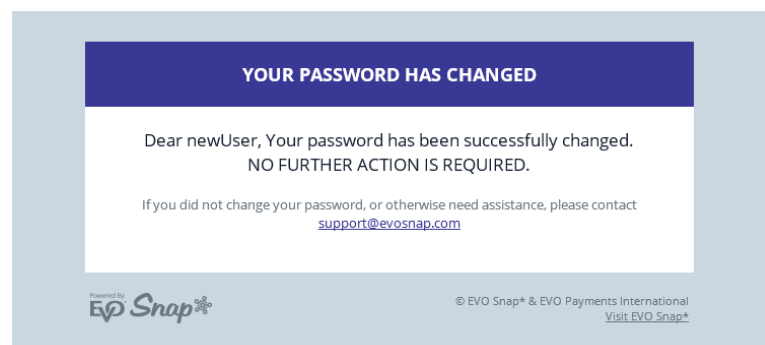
YOUR PASSWORD HAS CHANGED

Dear newUser, Your password has been successfully changed.
NO FURTHER ACTION IS REQUIRED.

If you did not change your password, or otherwise need assistance, please contact support@evosnap.com

Powered By EVO Snap*

© EVO Snap* & EVO Payments International
Visit EVO Snap*